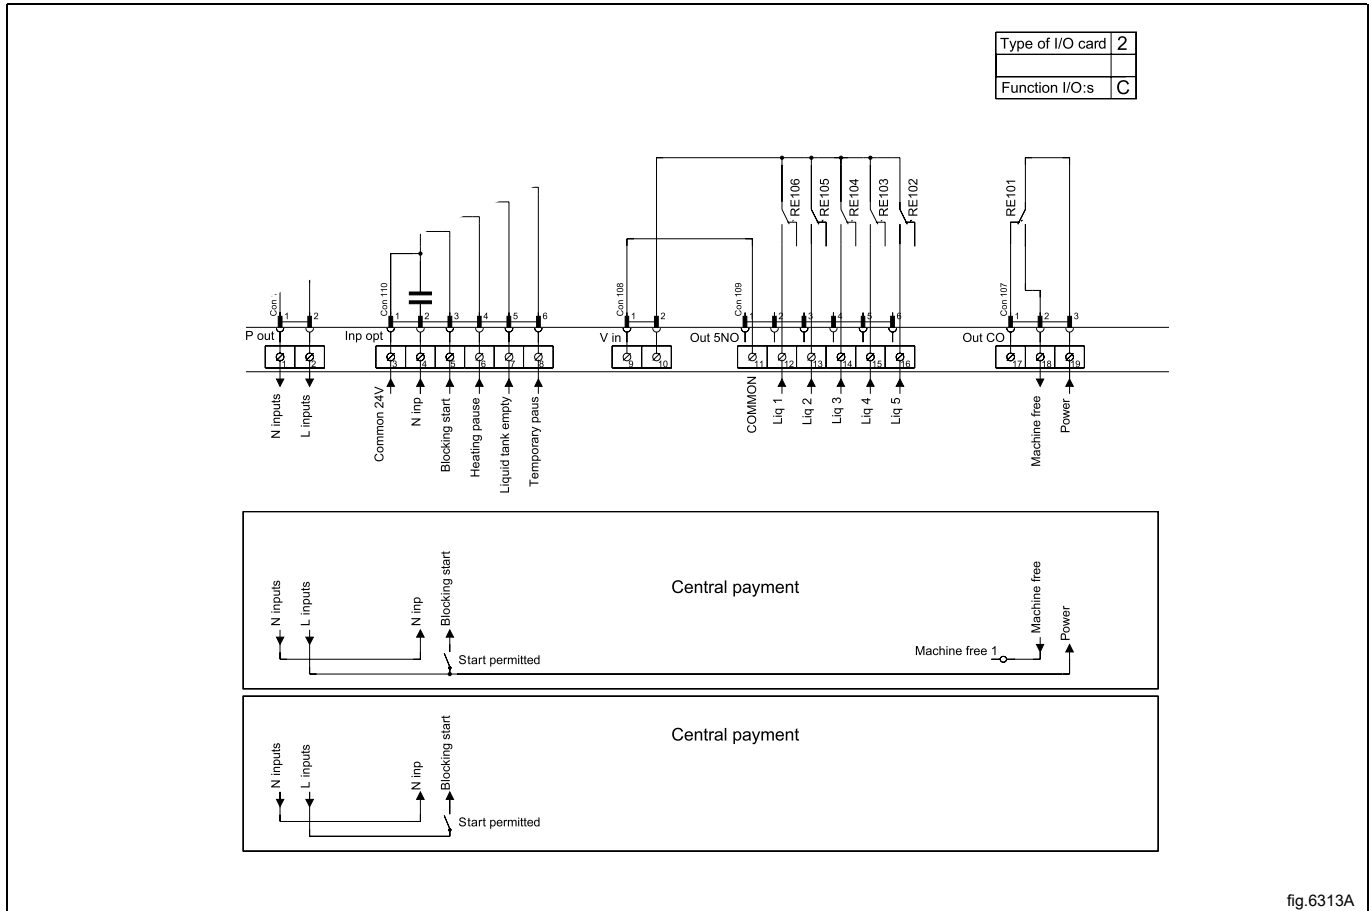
| Type of I/O card | 2 |
|---|---|
| | |
| Function I/O:s | C |

RE106 RE105 RE104 RE103 RE102 RE101

Con . 1 2
Con 110 1 2 3 4 5 6
Con 108 1 2
Con 109 1 2 3 4 5 6
Con 107 1 2 3

P out
Inp opt
V in
Out 5NO
Out CO

1 2 3 4 5 6 7 8 9 10 11 12 13 14 15 16 17 18 19

N inputs
L inputs
Common 24V
N inp
Blocking start
Heating pause
Liquid tank empty
Temporary paus.
COMMON
Liq 1
Liq 2
Liq 3
Liq 4
Liq 5
Machine free
Power

Central payment

N inputs
L inputs
N inp
Blocking start
Start permitted
Machine free 1
Machine free
Power

Central payment

N inputs
L inputs
N inp
Blocking start
Start permitted

fig.6313A